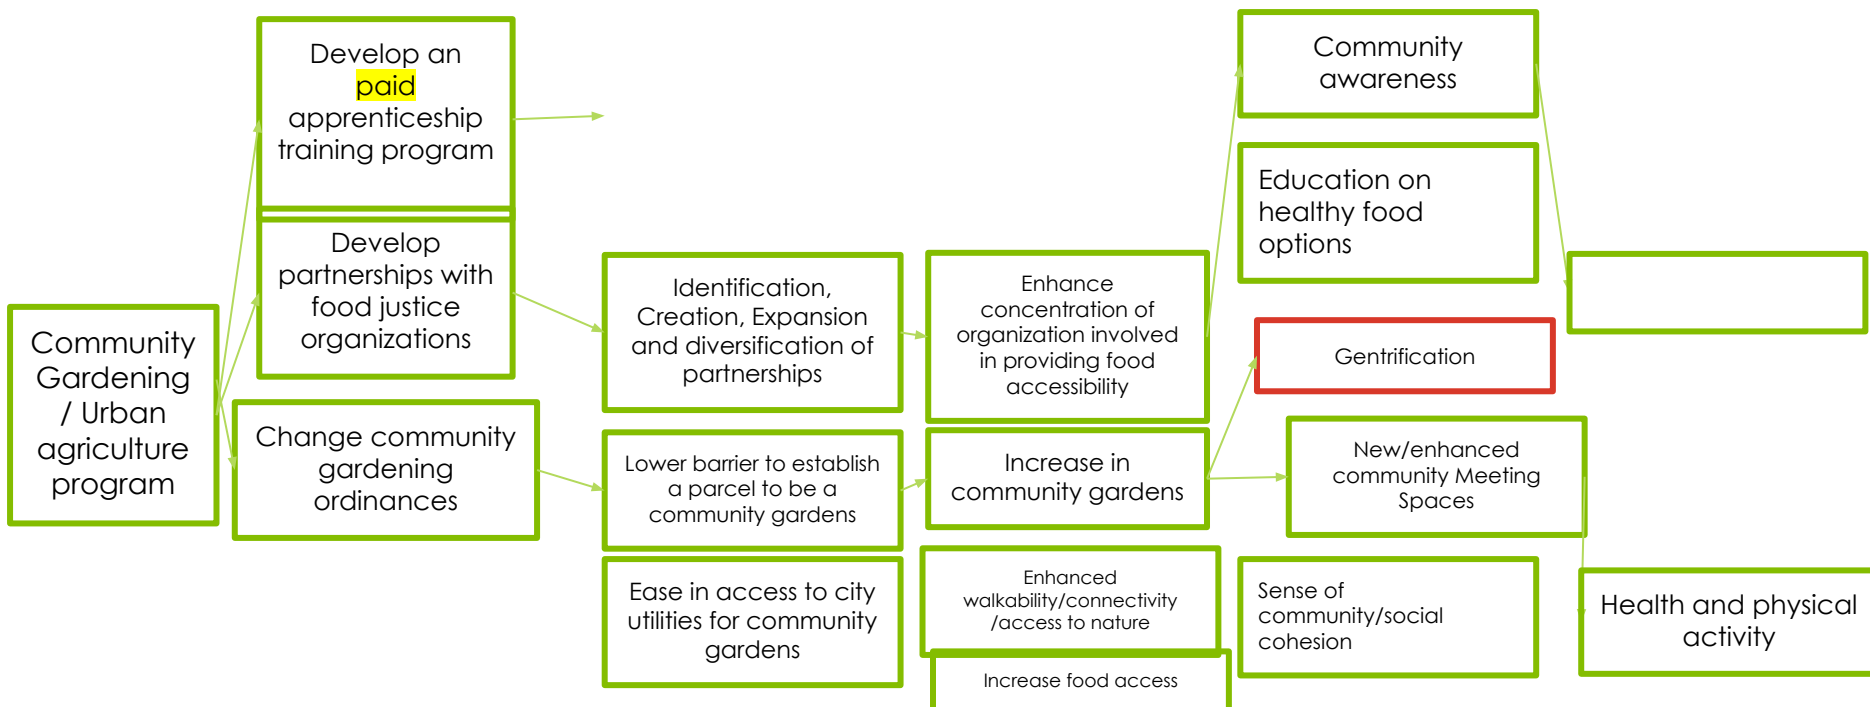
Community Gardening / Urban agriculture program

Develop an paid apprenticeship training program

Develop partnerships with food justice organizations

Change community gardening ordinances

Identification, Creation, Expansion and diversification of partnerships

Lower barrier to establish a parcel to be a community gardens

Ease in access to city utilities for community gardens

Enhance concentration of organization involved in providing food accessibility

Increase in community gardens

Enhanced walkability/connectivity /access to nature

Increase food access

Community awareness

Education on healthy food options

Gentrification

New/enhanced community Meeting Spaces

Sense of community/social cohesion

Health and physical activity